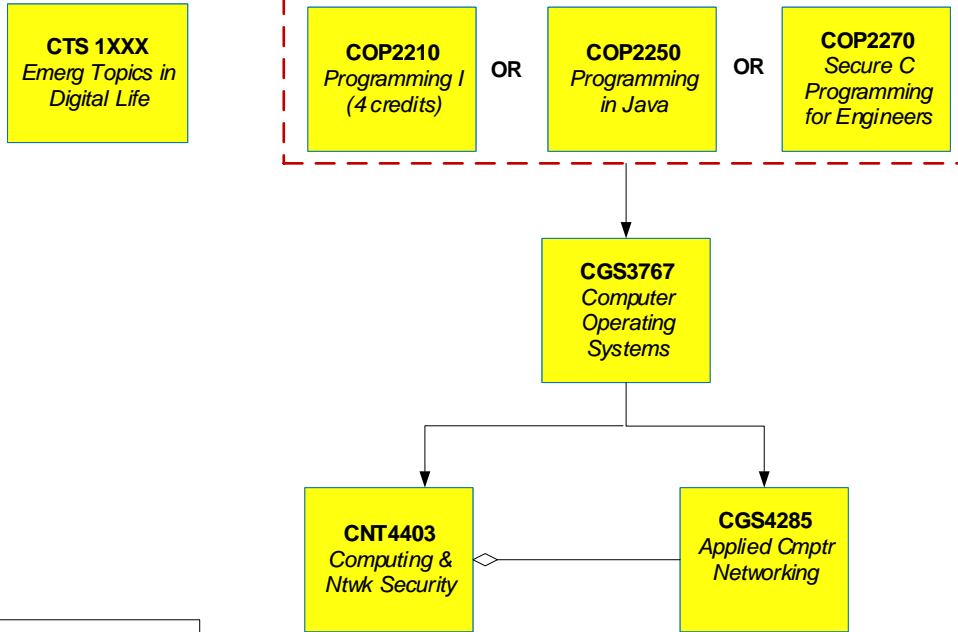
CTS 1XXX
Emerg Topics in Digital Life

COP2210
Programming I (4 credits)

OR

COP2250
Programming in Java

OR

COP2270
Secure C Programming for Engineers

CGS3767
Computer Operating Systems

CNT4403
Computing & Ntwk Security

CGS4285
Applied Cmptr Networking